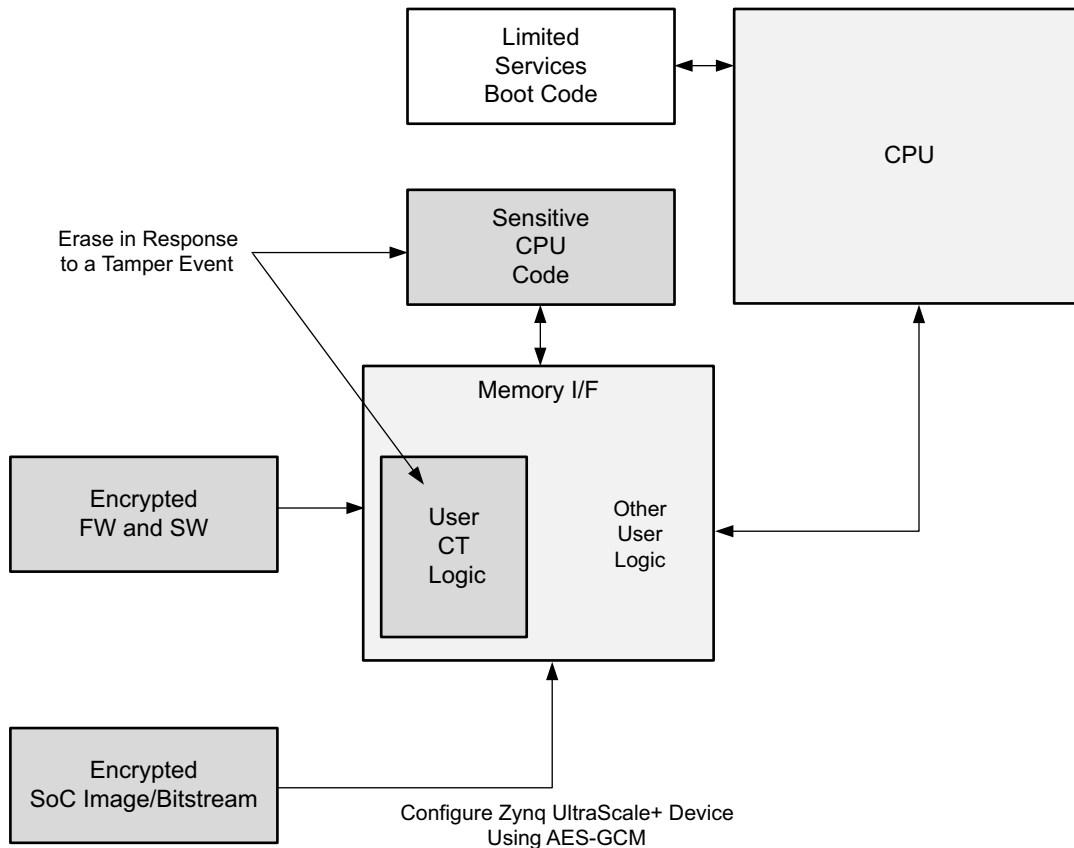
Limited Services Boot Code

CPU

Erase in Response to a Tamper Event

Sensitive CPU Code

Memory I/F

Encrypted FW and SW

User CT Logic

Other User Logic

Encrypted SoC Image/Bitstream

Configure Zynq UltraScale+ Device Using AES-GCM